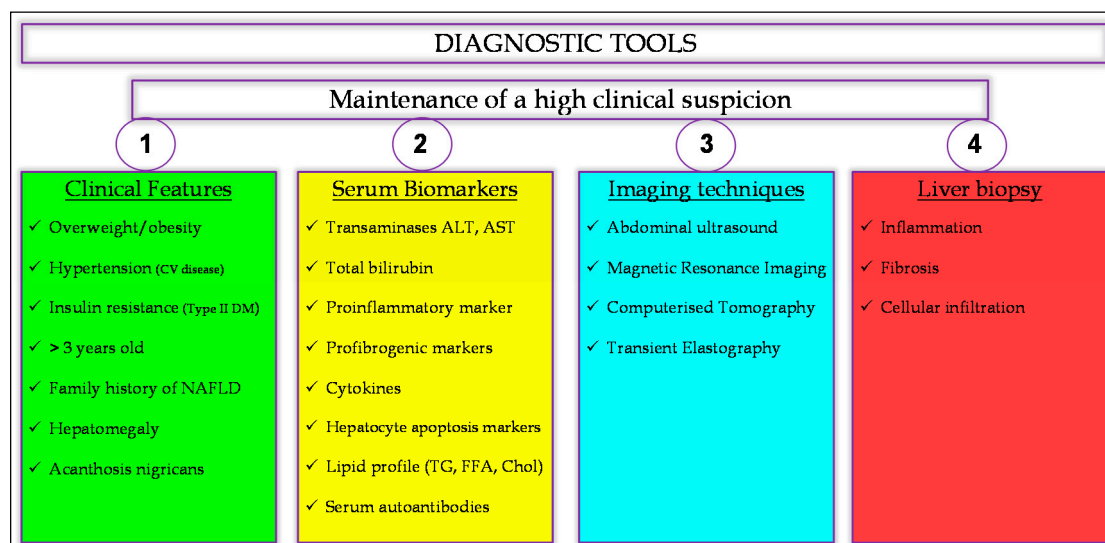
DIAGNOSTIC TOOLS

Maintenance of a high clinical suspicion

1

Clinical Features

✓ Overweight/obesity
✓ Hypertension (CV disease)
✓ Insulin resistance (Type II DM)
✓ > 3 years old
✓ Family history of NAFLD
✓ Hepatomegaly
✓ Acanthosis nigricans

2

Serum Biomarkers

✓ Transaminases ALT, AST
✓ Total bilirubin
✓ Proinflammatory marker
✓ Profibrogenic markers
✓ Cytokines
✓ Hepatocyte apoptosis markers
✓ Lipid profile (TG, FFA, Chol)
✓ Serum autoantibodies

3

Imaging techniques

✓ Abdominal ultrasound
✓ Magnetic Resonance Imaging
✓ Computerised Tomography
✓ Transient Elastography

4

Liver biopsy

✓ Inflammation
✓ Fibrosis
✓ Cellular infiltration